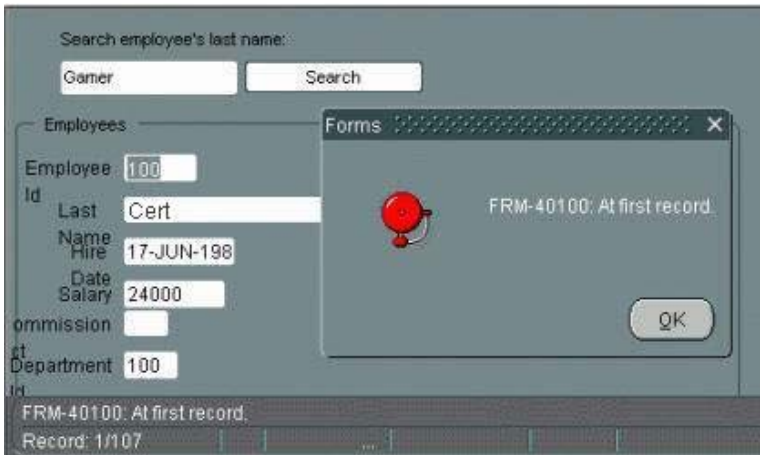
Search employee's last name:

Garner

Search

Employees

Employee Id 100

Last Name Cert

Hire Date 17-JUN-198

Salary 24000

ommission ct

Department Id 100

Forms

FRM-40100: At first record.

OK

FRM-40100: At first record.

Record: 1/107